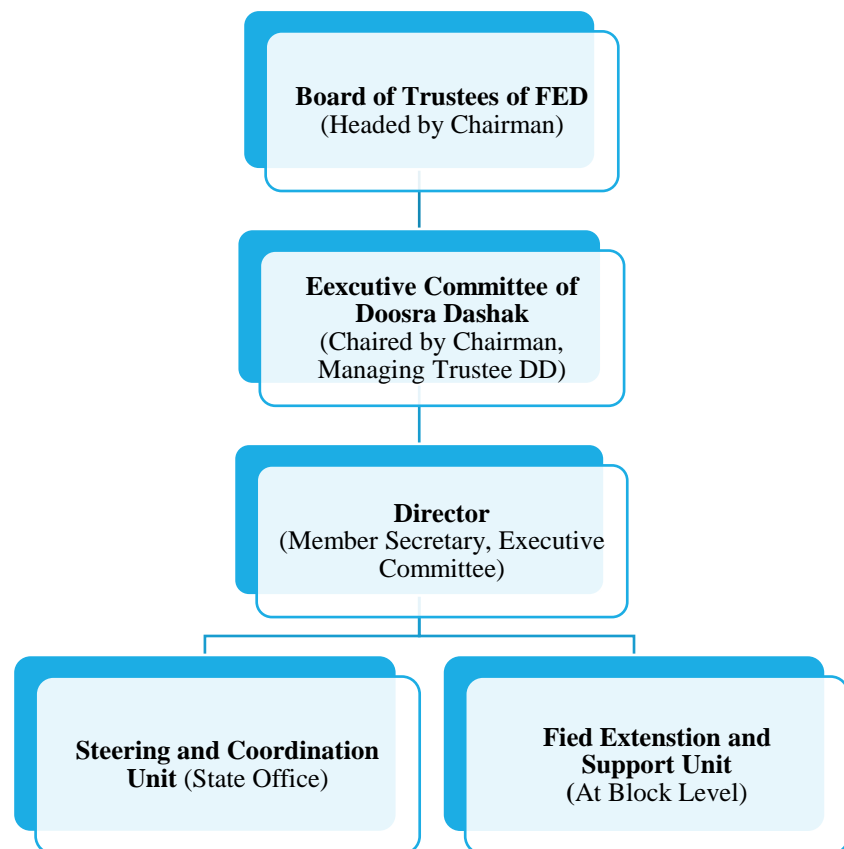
**Board of Trustees of FED**
(Headed by Chairman)

**Eexcutive Committee of Doosra Dashak**
(Chaired by Chairman, Managing Trustee DD)

**Director**
(Member Secretary, Executive Committee)

**Steering and Coordination Unit** (State Office)

**Fied Extenstion and Support Unit**
(At Block Level)